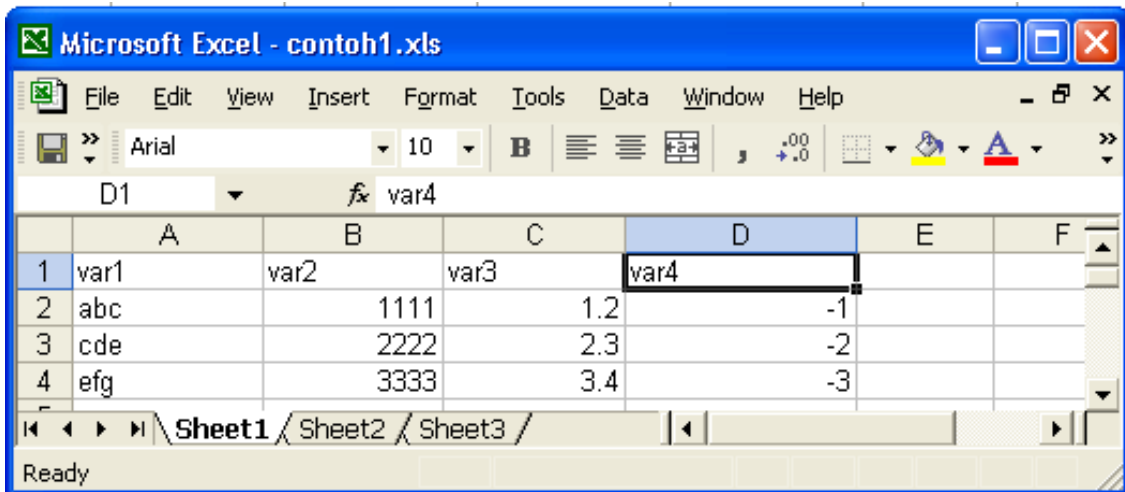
Microsoft Excel - contoh1.xls

File Edit View Insert Format Tools Data Window Help

Arial 10 B

D1 $f_x$ var4

| | A | B | C | D | E | F |
|---|---|---|---|---|---|---|
| 1 | var1 | var2 | var3 | var4 | | |
| 2 | abc | 1111 | 1.2 | -1 | | |
| 3 | cde | 2222 | 2.3 | -2 | | |
| 4 | efg | 3333 | 3.4 | -3 | | |

Sheet1 Sheet2 Sheet3

Ready